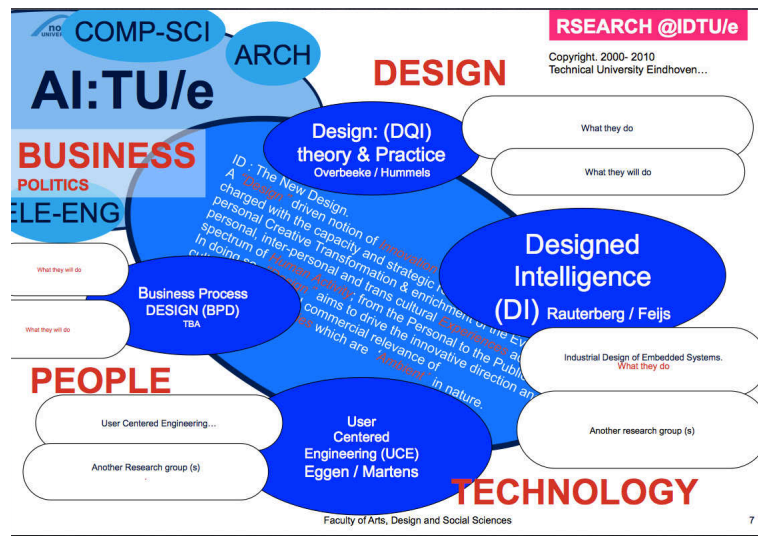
no UNIVE

COMP-SCI

ARCH

AI:TU/e

BUSINESS

POLITICS

ELE-ENG

DESIGN

RSEARCH @IDTU/e

Copyright. 2000- 2010
Technical University Eindhoven…

What they do

What they will do

Design: (DQI) theory & Practice
Overbeeke / Hummels

ID : The New Design.
A "Design" driven notion of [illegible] charged with the capacity and strategic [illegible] personal Creative Transformation & enrichment of the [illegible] personal, inter-personal and trans cultural Experiences, ac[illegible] spectrum of Human Activity; from the Personal to the Publi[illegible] In doing so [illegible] aims to drive the innovative direction an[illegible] cul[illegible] commercial relevance of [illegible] which are "Ambient" in nature.

Designed Intelligence (DI)
Rauterberg / Feijs

What they will do

Business Process DESIGN (BPD)
TBA

What they will do

Industrial Design of Embedded Systems.
What they do

PEOPLE

User Centered Engineering…

Another research group (s)

User Centered Engineering (UCE)
Eggen / Martens

Another Research group (s)

TECHNOLOGY

Faculty of Arts, Design and Social Sciences

7